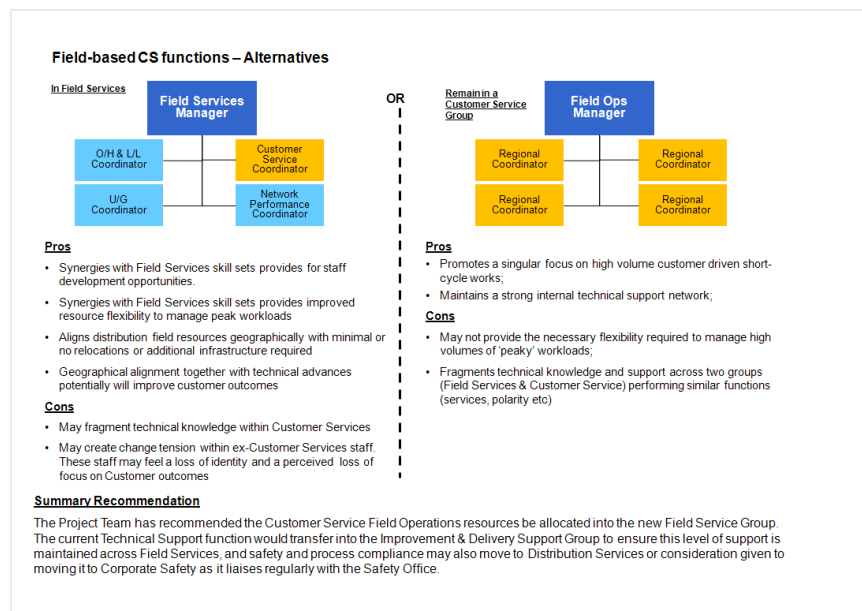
Field-based CS functions – Alternatives

In Field Services

Field Services Manager

O/H & L/L Coordinator

Customer Service Coordinator

U/G Coordinator

Network Performance Coordinator

Pros

- Synergies with Field Services skill sets provides for staff development opportunities.
- Synergies with Field Services skill sets provides improved resource flexibility to manage peak workloads
- Aligns distribution field resources geographically with minimal or no relocations or additional infrastructure required
- Geographical alignment together with technical advances potentially will improve customer outcomes

Cons

- May fragment technical knowledge within Customer Services
- May create change tension within ex-Customer Services staff. These staff may feel a loss of identity and a perceived loss of focus on Customer outcomes

OR

Remain in a Customer Service Group

Field Ops Manager

Regional Coordinator

Regional Coordinator

Regional Coordinator

Regional Coordinator

Pros

- Promotes a singular focus on high volume customer driven short-cycle works;
- Maintains a strong internal technical support network;

Cons

- May not provide the necessary flexibility required to manage high volumes of 'peaky' workloads;
- Fragments technical knowledge and support across two groups (Field Services & Customer Service) performing similar functions (services, polarity etc)

Summary Recommendation

The Project Team has recommended the Customer Service Field Operations resources be allocated into the new Field Service Group. The current Technical Support function would transfer into the Improvement & Delivery Support Group to ensure this level of support is maintained across Field Services, and safety and process compliance may also move to Distribution Services or consideration given to moving it to Corporate Safety as it liaises regularly with the Safety Office.